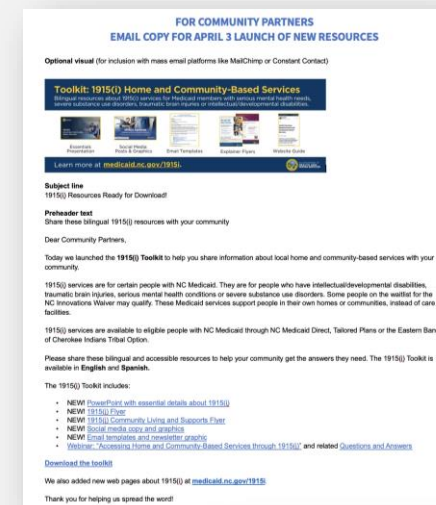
FOR COMMUNITY PARTNERS
EMAIL COPY FOR APRIL 3 LAUNCH OF NEW RESOURCES

Optional visual (for inclusion with mass email platforms like MailChimp or Constant Contact)

Toolkit: 1915(i) Home and Community-Based Services
Bilingual resources about 1915(i) services for Medicaid members with serious mental health needs, severe substance use disorders, traumatic brain injuries or intellectual/developmental disabilities.

Essentials Presentation
Social Media Posts & Graphics
Email Templates
Explainer Flyers
Website Guide

Learn more at medicaid.nc.gov/1915i.

Subject line
1915(i) Resources Ready for Download!

Preheader text
Share these bilingual 1915(i) resources with your community

Dear Community Partners,

Today we launched the 1915(i) Toolkit to help you share information about local home and community-based services with your community.

1915(i) services are for certain people with NC Medicaid. They are for people who have intellectual/developmental disabilities, traumatic brain injuries, serious mental health conditions or severe substance use disorders. Some people on the waitlist for the NC Innovations Waiver may qualify. These Medicaid services support people in their own homes or communities, instead of care facilities.

1915(i) services are available to eligible people with NC Medicaid through NC Medicaid Direct, Tailored Plans or the Eastern Band of Cherokee Indians Tribal Option.

Please share these bilingual and accessible resources to help your community get the answers they need. The 1915(i) Toolkit is available in English and Spanish.

The 1915(i) Toolkit includes:

- NEW! PowerPoint with essential details about 1915(i)
- NEW! 1915(i) Flyer
- NEW! 1915(i) Community Living and Supports Flyer
- NEW! Social media copy and graphics
- NEW! Email templates and newsletter graphic
- Webinar: "Accessing Home and Community-Based Services through 1915(i)" and related Questions and Answers

Download the toolkit

We also added new web pages about 1915(i) at medicaid.nc.gov/1915i.

Thank you for helping us spread the word!